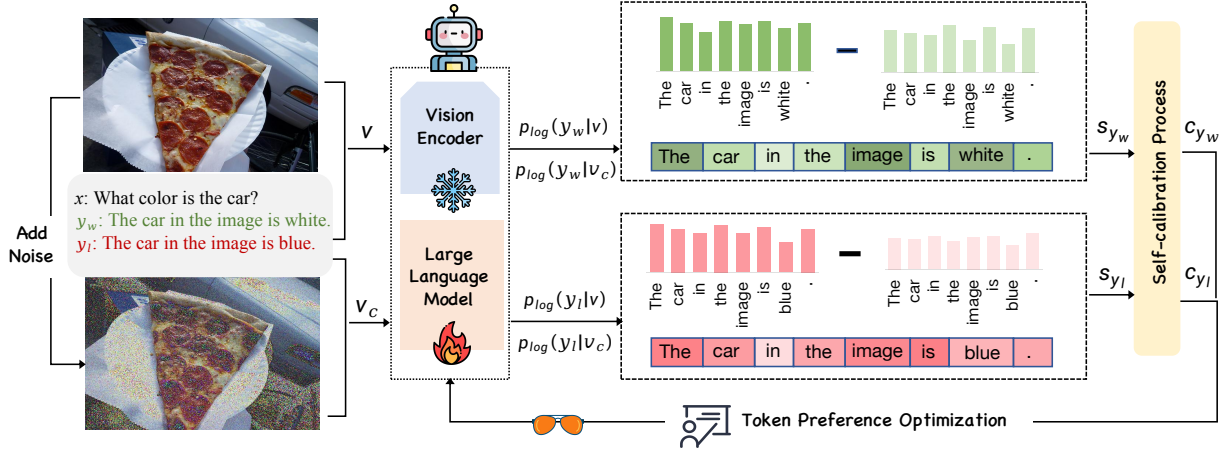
Add Noise

$x$: What color is the car?
$y_w$: The car in the image is white.
$y_l$: The car in the image is blue.

$v$

$v_c$

Vision Encoder

Large Language Model

$p_{log}(y_w|v)$

$p_{log}(y_w|v_c)$

$p_{log}(y_l|v)$

$p_{log}(y_l|v_c)$

The car in the image is white .

The car in the image is white .

| The | car | in | the | image | is | white | . |
|---|---|---|---|---|---|---|---|

The car in the image is blue .

The car in the image is blue .

| The | car | in | the | image | is | blue | . |
|---|---|---|---|---|---|---|---|

$s_{y_w}$

$s_{y_l}$

Self-calibration Process

$c_{y_w}$

$c_{y_l}$

Token Preference Optimization